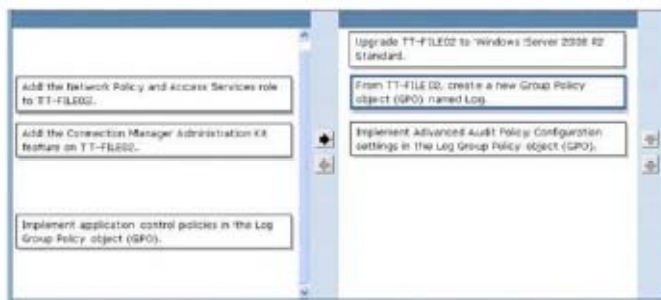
Add the Network Policy and Access Services role to TT-FILE02.

Add the Connection Manager Administration Kit feature on TT-FILE02.

Implement application control policies in the Log Group Policy object (GPO).

Upgrade TT-FILE02 to Windows Server 2008 R2 Standard.

From TT-FILE02, create a new Group Policy object (GPO) named Log.

Implement Advanced Audit Policy Configuration settings in the Log Group Policy object (GPO).